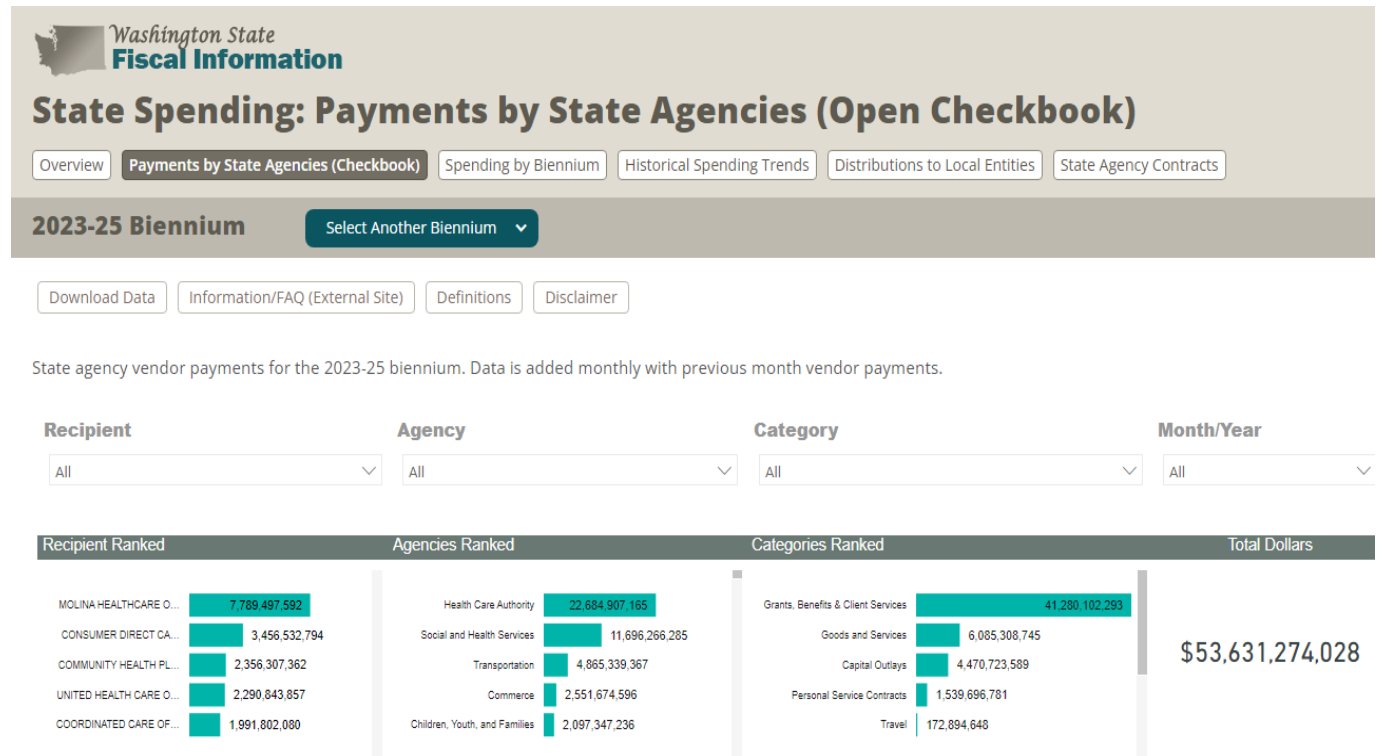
Washington State
Fiscal Information

State Spending: Payments by State Agencies (Open Checkbook)

Overview | Payments by State Agencies (Checkbook) | Spending by Biennium | Historical Spending Trends | Distributions to Local Entities | State Agency Contracts

2023-25 Biennium

Select Another Biennium

Download Data | Information/FAQ (External Site) | Definitions | Disclaimer

State agency vendor payments for the 2023-25 biennium. Data is added monthly with previous month vendor payments.

Recipient
All

Agency
All

Category
All

Month/Year
All

Recipient Ranked

| Recipient | Amount |
|---|---|
| MOLINA HEALTHCARE O... | 7,789,497,592 |
| CONSUMER DIRECT CA... | 3,456,532,794 |
| COMMUNITY HEALTH PL... | 2,356,307,362 |
| UNITED HEALTH CARE O... | 2,290,843,857 |
| COORDINATED CARE OF... | 1,991,802,080 |

Agencies Ranked

| Agency | Amount |
|---|---|
| Health Care Authority | 22,684,907,165 |
| Social and Health Services | 11,696,266,285 |
| Transportation | 4,865,339,367 |
| Commerce | 2,551,674,596 |
| Children, Youth, and Families | 2,097,347,236 |

Categories Ranked

| Category | Amount |
|---|---|
| Grants, Benefits & Client Services | 41,280,102,293 |
| Goods and Services | 6,085,308,745 |
| Capital Outlays | 4,470,723,589 |
| Personal Service Contracts | 1,539,696,781 |
| Travel | 172,894,648 |

Total Dollars

$53,631,274,028